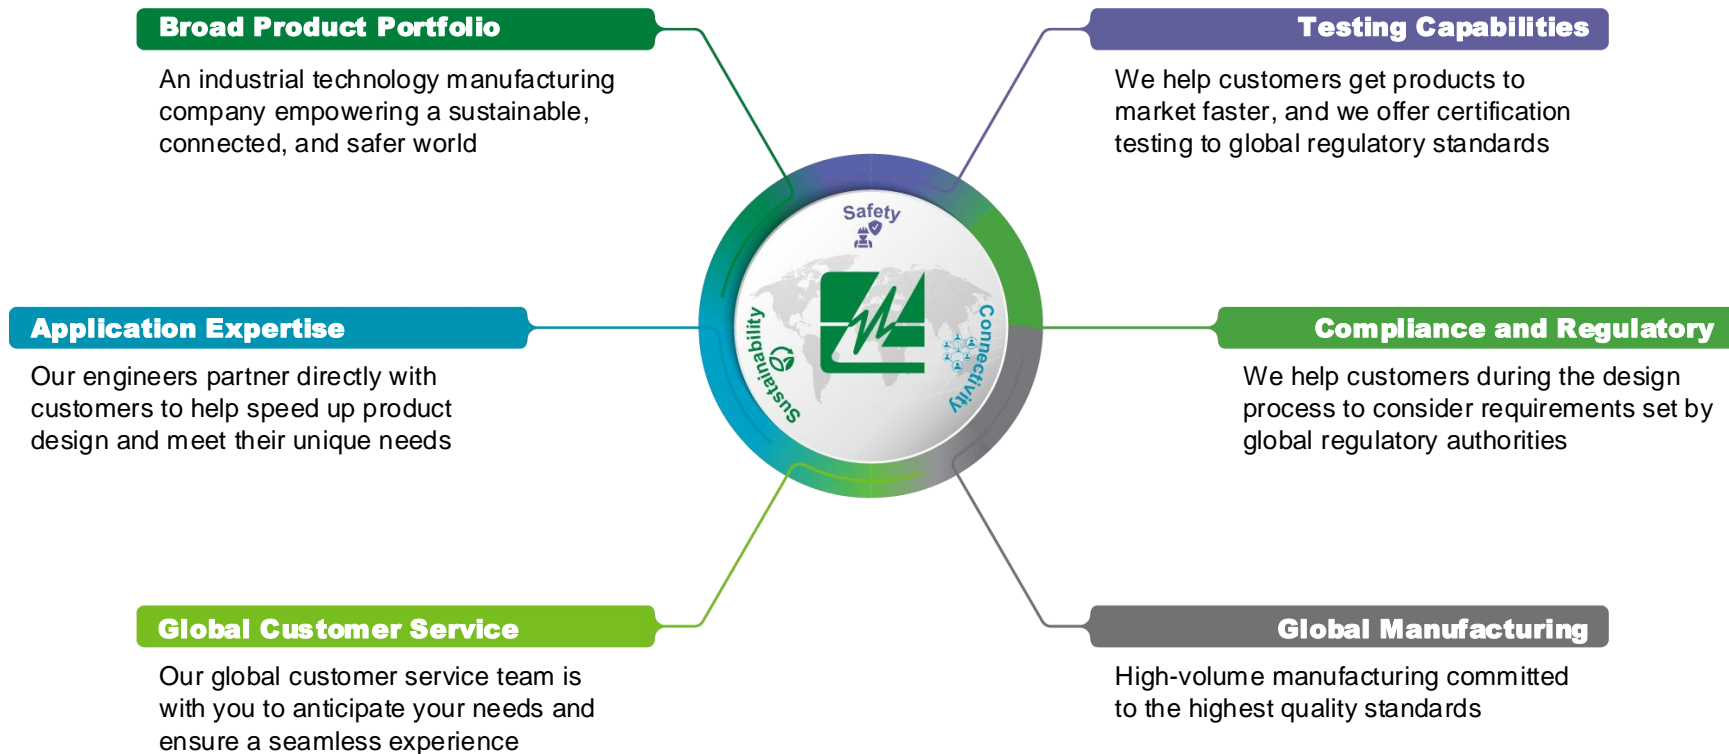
Broad Product Portfolio

An industrial technology manufacturing company empowering a sustainable, connected, and safer world

Testing Capabilities

We help customers get products to market faster, and we offer certification testing to global regulatory standards

Safety

Sustainability

Connectivity

Application Expertise

Our engineers partner directly with customers to help speed up product design and meet their unique needs

Compliance and Regulatory

We help customers during the design process to consider requirements set by global regulatory authorities

Global Customer Service

Our global customer service team is with you to anticipate your needs and ensure a seamless experience

Global Manufacturing

High-volume manufacturing committed to the highest quality standards